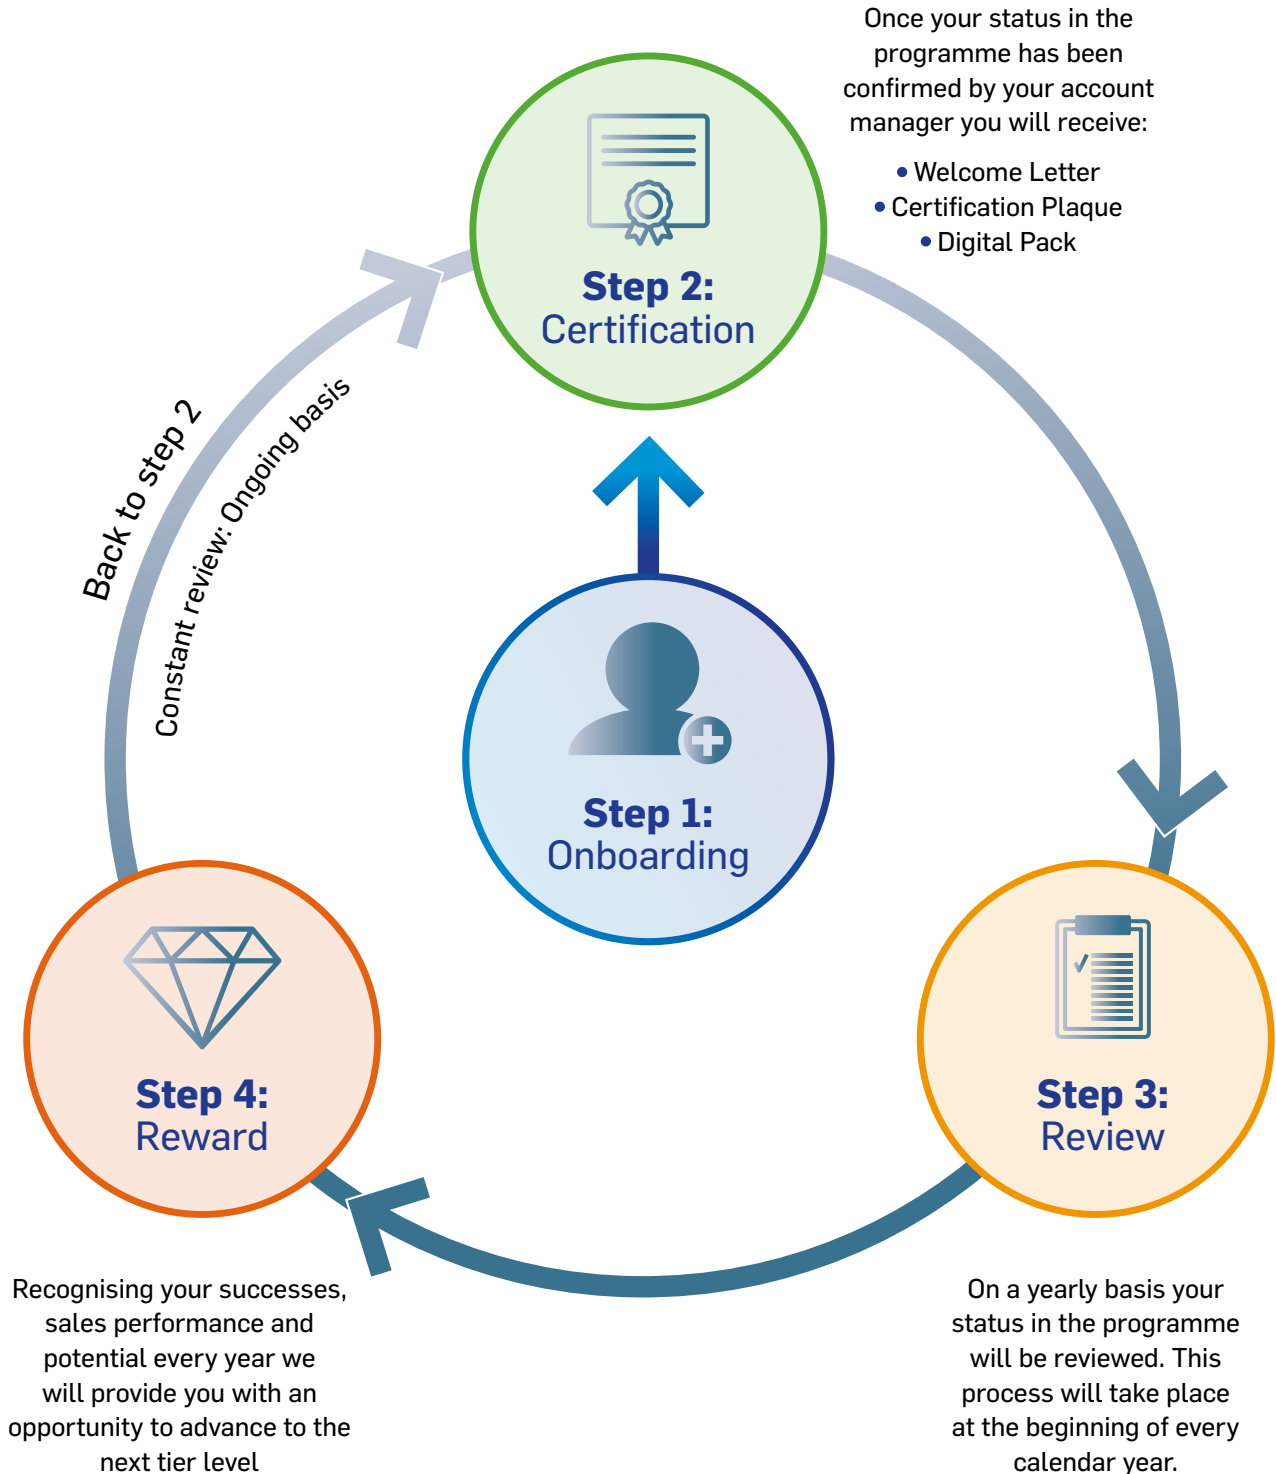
Once your status in the programme has been confirmed by your account manager you will receive:

- Welcome Letter
- Certification Plaque
- Digital Pack

Step 2:
Certification

Back to step 2

Constant review: Ongoing basis

Step 1:
Onboarding

Step 4:
Reward

Step 3:
Review

Recognising your successes, sales performance and potential every year we will provide you with an opportunity to advance to the next tier level

On a yearly basis your status in the programme will be reviewed. This process will take place at the beginning of every calendar year.